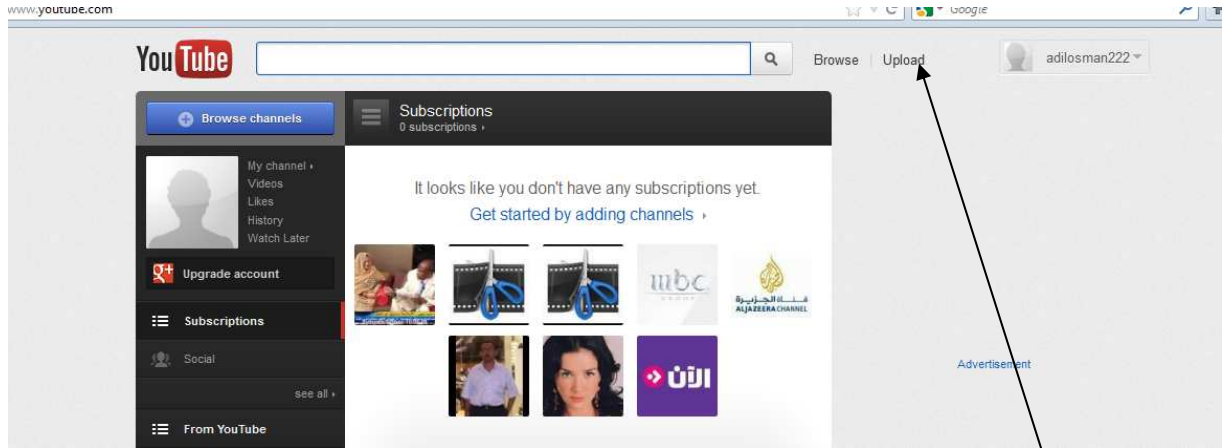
www.youtube.com

Google

You Tube

Browse | Upload

adilosman222

Browse channels

Subscriptions
0 subscriptions ›

My channel ›
Videos
Likes
History
Watch Later

Upgrade account

Subscriptions

Social

see all ›

From YouTube

It looks like you don't have any subscriptions yet.
Get started by adding channels ›

mbc

قناة الجزيرة
ALJAZEERA CHANNEL

الآن

Advertisement